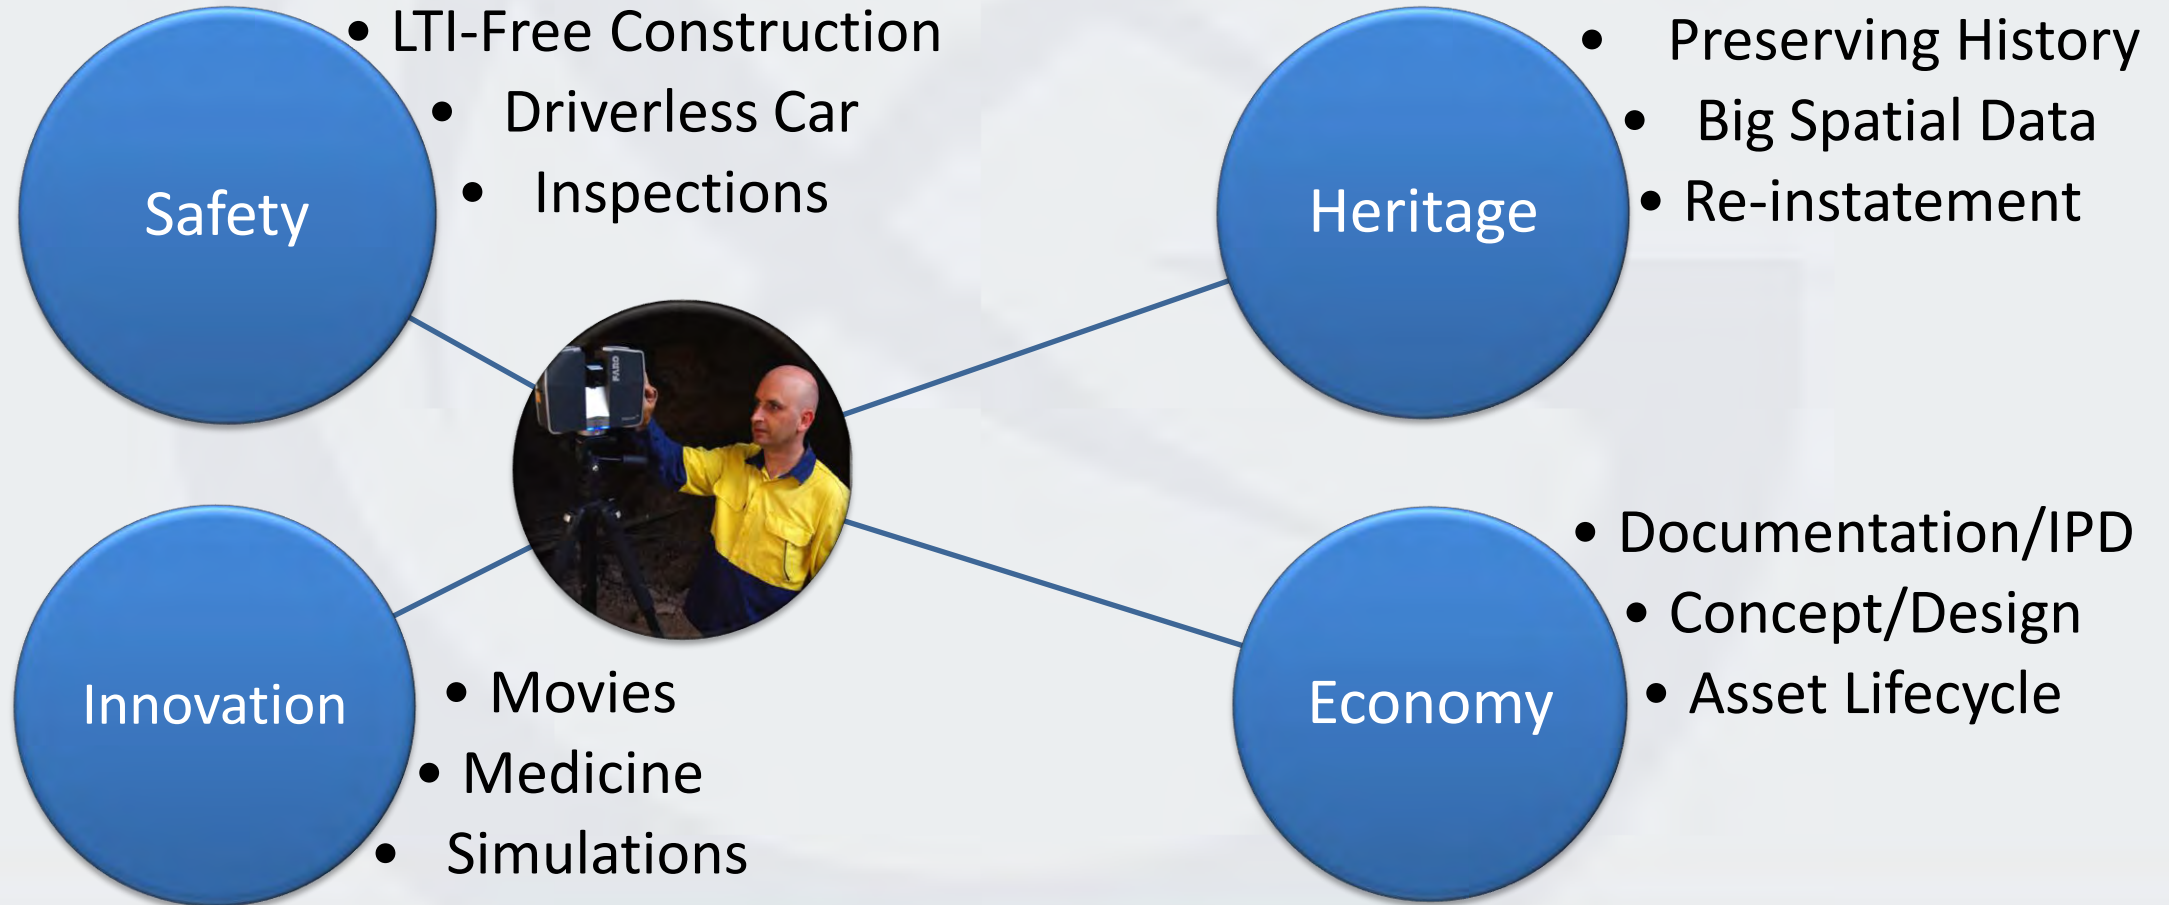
Safety

- LTI-Free Construction
- Driverless Car
- Inspections

Heritage

- Preserving History
- Big Spatial Data
- Re-instatement

FARO

Innovation

- Movies
- Medicine
- Simulations

Economy

- Documentation/IPD
- Concept/Design
- Asset Lifecycle